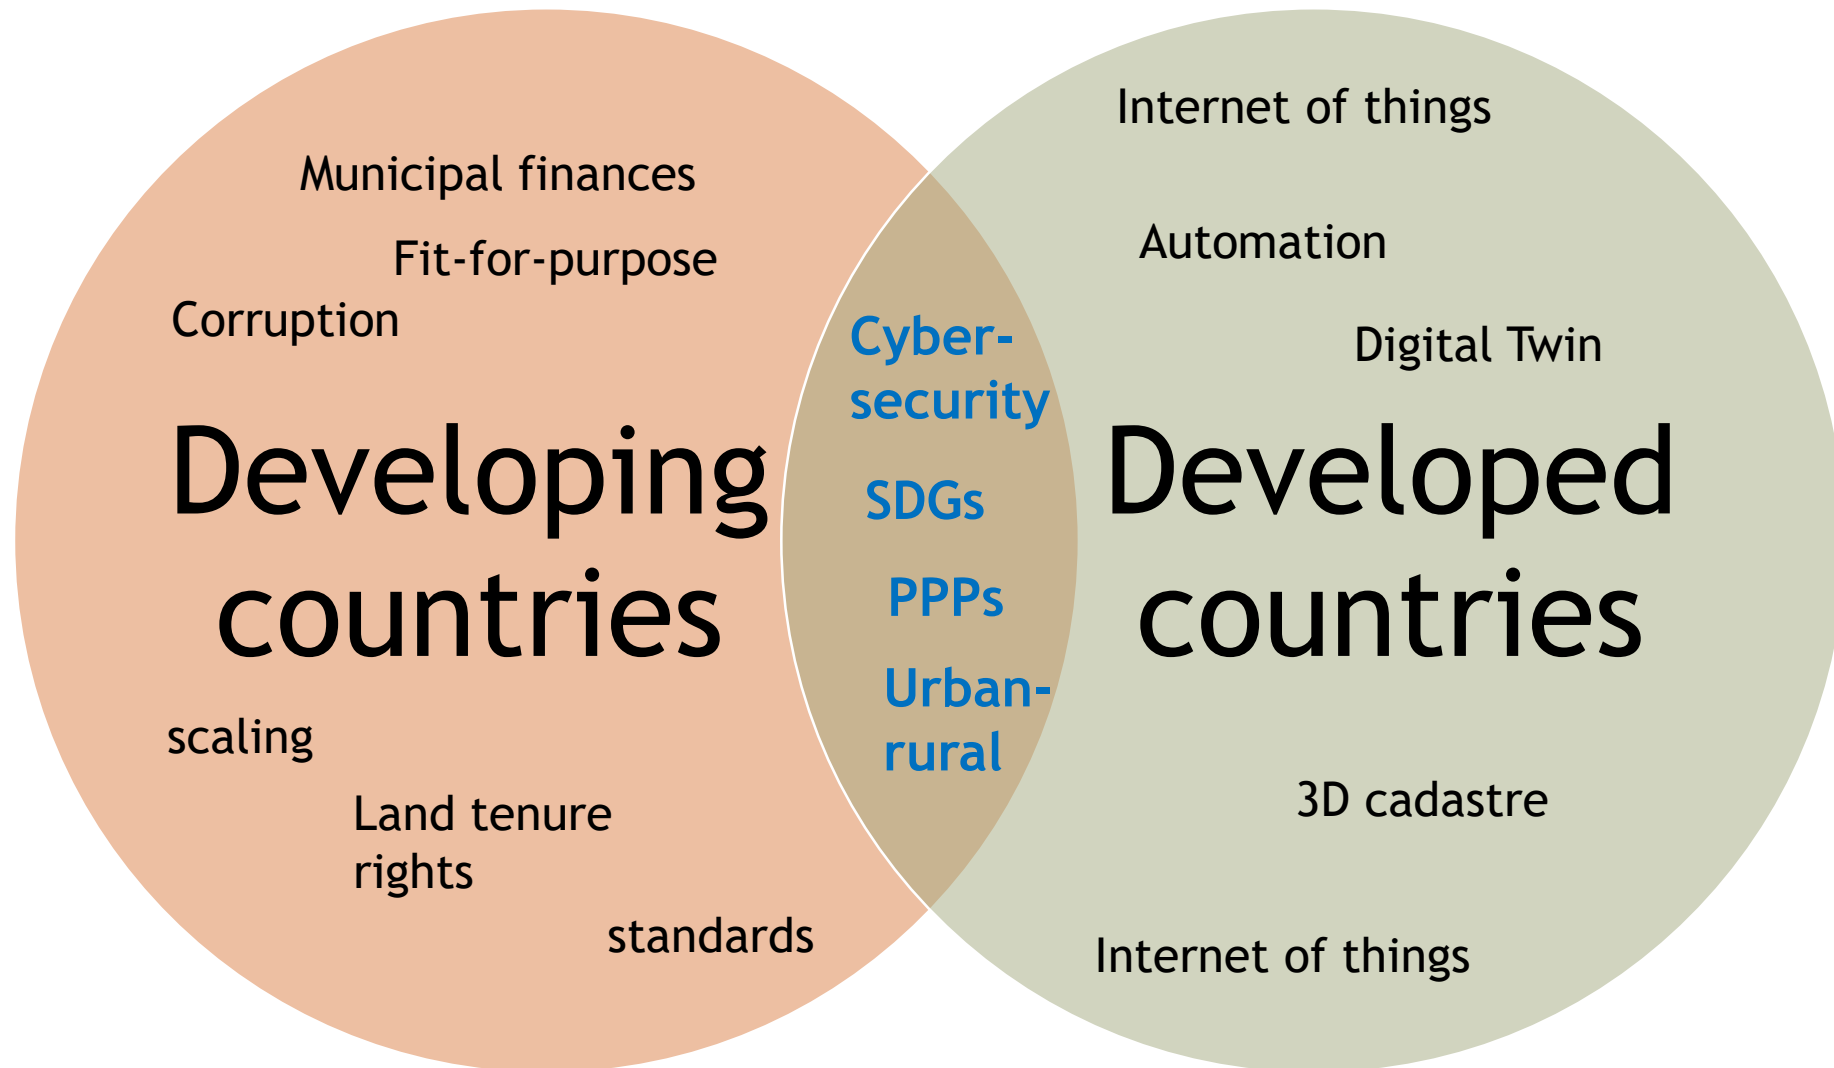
Municipal finances

Fit-for-purpose

Corruption

Developing countries

scaling

Land tenure rights

standards

Cyber-security

SDGs

PPPs

Urban-rural

Internet of things

Automation

Digital Twin

Developed countries

3D cadastre

Internet of things